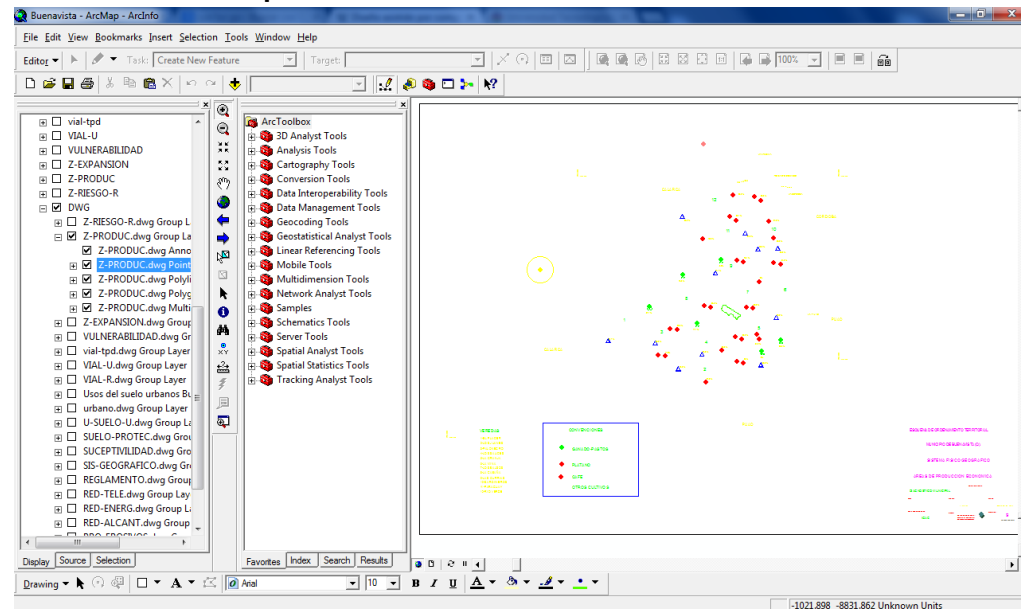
Buenavista - ArcMap - ArcInfo

File Edit View Bookmarks Insert Selection Tools Window Help

Editor ▾ Task: Create New Feature Target:

100%

vial-tpd
VIAL-U
VULNERABILIDAD
Z-EXPANSION
Z-PRODUC
Z-RIESGO-R
DWG
Z-RIESGO-R.dwg Group L
Z-PRODUC.dwg Group La
Z-PRODUC.dwg Anno
Z-PRODUC.dwg Point
Z-PRODUC.dwg Polyli
Z-PRODUC.dwg Polyg
Z-PRODUC.dwg Multi
Z-EXPANSION.dwg Group
VULNERABILIDAD.dwg Gr
vial-tpd.dwg Group Layer
VIAL-U.dwg Group Layer
VIAL-R.dwg Group Layer
Usos del suelo urbanos Bu
urbano.dwg Group Layer
U-SUELO-U.dwg Group La
SUELO-PROTEC.dwg Grou
SUCEPTIVILIDAD.dwg Gro
SIS-GEOGRAFICO.dwg Gro
REGLAMENTO.dwg Group
RED-TELE.dwg Group Lay
RED-ENERG.dwg Group La
RED-ALCANT.dwg Group

Display Source Selection

ArcToolbox
3D Analyst Tools
Analysis Tools
Cartography Tools
Conversion Tools
Data Interoperability Tools
Data Management Tools
Geocoding Tools
Geostatistical Analyst Tools
Linear Referencing Tools
Mobile Tools
Multidimension Tools
Network Analyst Tools
Samples
Schematics Tools
Server Tools
Spatial Analyst Tools
Spatial Statistics Tools
Tracking Analyst Tools

Favorites Index Search Results

Drawing ▾ Arial 10 B I U A

-1021.898 -8831.862 Unknown Units